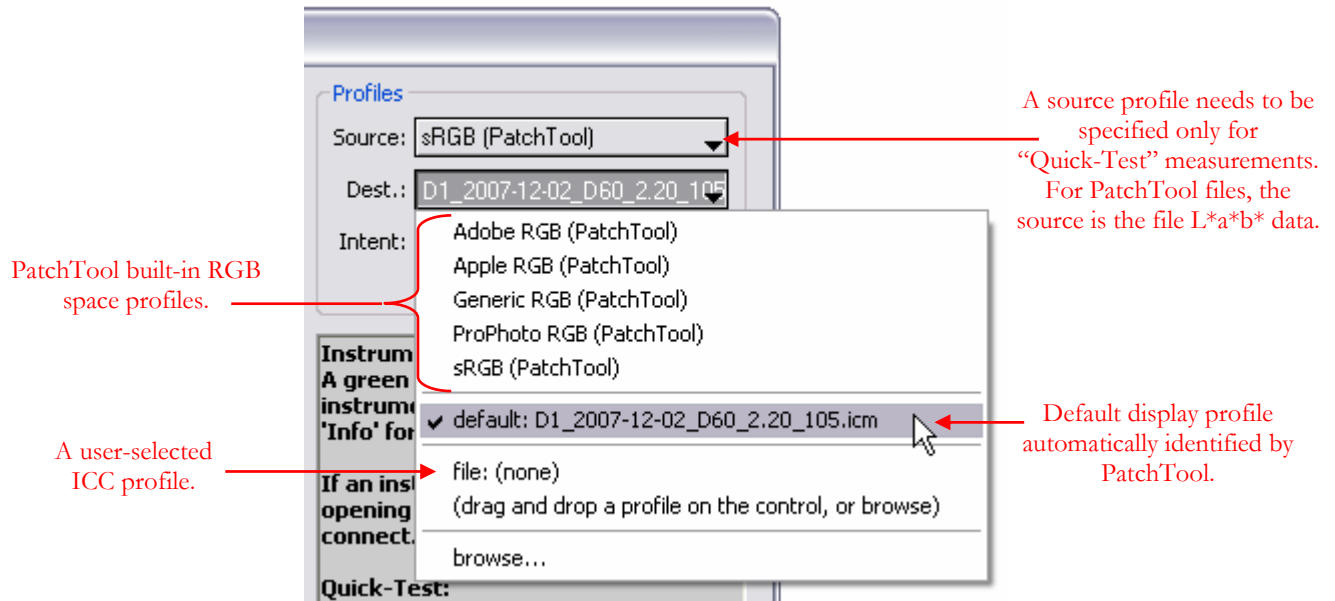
Profiles

Source: sRGB (PatchTool)

Dest.: D1_2007-12-02_D60_2.20_105

Intent:

Adobe RGB (PatchTool)
Apple RGB (PatchTool)
Generic RGB (PatchTool)
ProPhoto RGB (PatchTool)
sRGB (PatchTool)

✔ default: D1_2007-12-02_D60_2.20_105.icm

file: (none)
(drag and drop a profile on the control, or browse)

browse...

Instrum
A green
instrum
'Info' for

If an inst
opening
connect.

Quick-Test:

A source profile needs to be specified only for "Quick-Test" measurements. For PatchTool files, the source is the file L*a*b* data.

PatchTool built-in RGB space profiles.

Default display profile automatically identified by PatchTool.

A user-selected ICC profile.